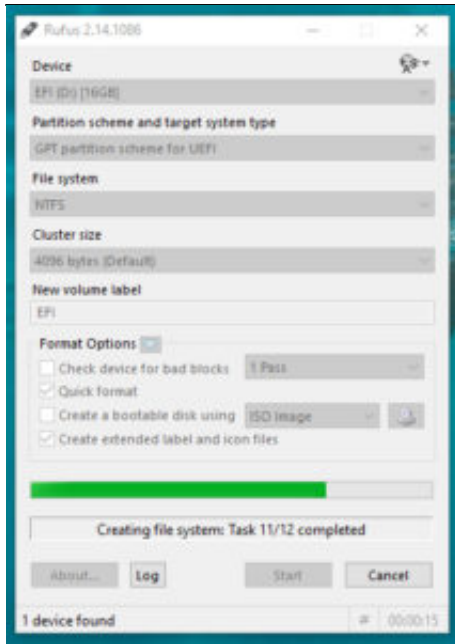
Rufus 2.14.1086

Device

EFI (D:) [16GB]

Partition scheme and target system type

GPT partition scheme for UEFI

File system

NTFS

Cluster size

4096 bytes (Default)

New volume label

EFI

Format Options

Check device for bad blocks

1 Pass

Quick format

Create a bootable disk using

ISO Image

Create extended label and icon files

Creating file system: Task 11/12 completed

About...

Log

Start

Cancel

1 device found

#

00:00:15